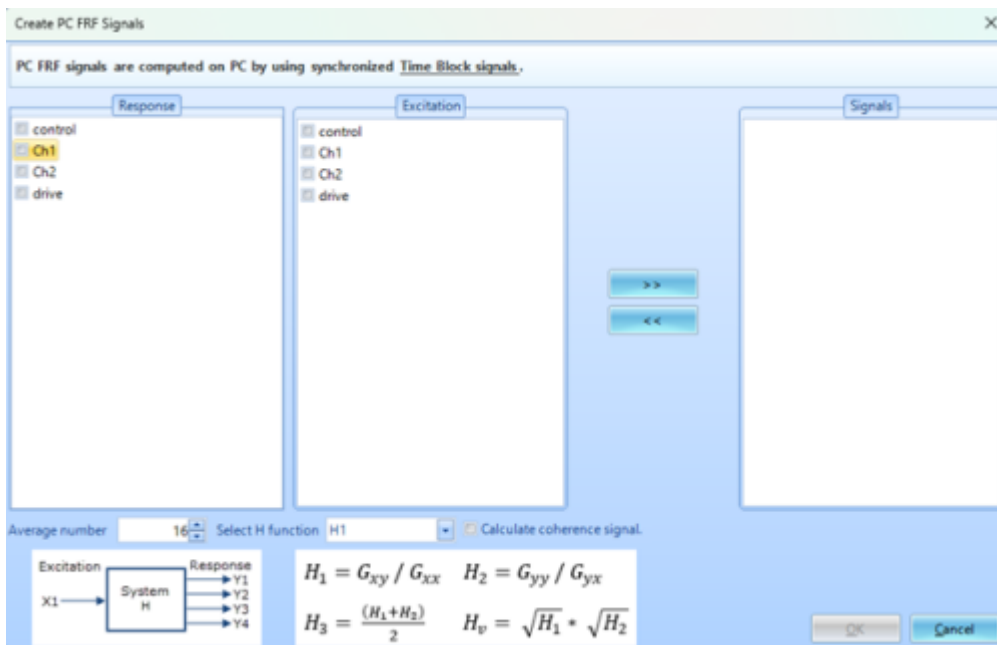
Create PC FRF Signals

×

PC FRF signals are computed on PC by using synchronized Time Block signals.

Response

control
Ch1
Ch2
drive

Excitation

control
Ch1
Ch2
drive

Signals

>>

<<

Average number 16 Select H function H1 Calculate coherence signal.

Excitation
X1
System
H
Response
Y1
Y2
Y3
Y4

$H_1 = G_{xy} / G_{xx}$ $H_2 = G_{yy} / G_{yx}$

$H_3 = \frac{(H_1+H_2)}{2}$ $H_v = \sqrt{H_1} * \sqrt{H_2}$

OK

Cancel